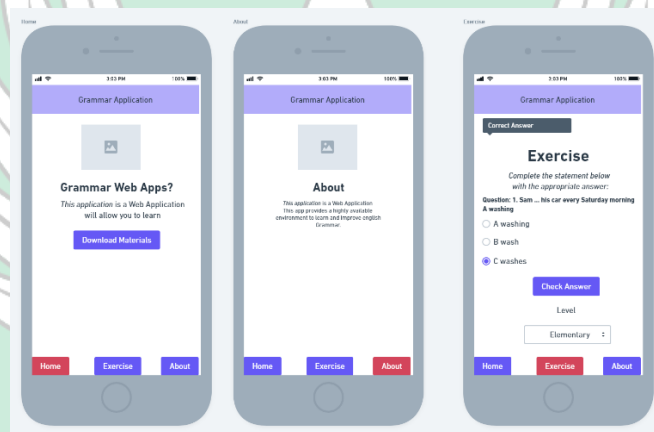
Home

3:03 PM 100%

Grammar Application

Grammar Web Apps?

This application is a Web Application will allow you to learn

Download Materials

Home Exercise About

About

3:03 PM 100%

Grammar Application

About

This application is a Web Application This app provides a highly available environment to learn and improve english Grammar.

Home Exercise About

Exercise

3:03 PM 100%

Grammar Application

Correct Answer

Exercise

Complete the statement below with the appropriate answer:

Question: 1. Sam ... his car every Saturday morning A washing

A washing

B wash

C washes

Check Answer

Level

Elementary

Home Exercise About